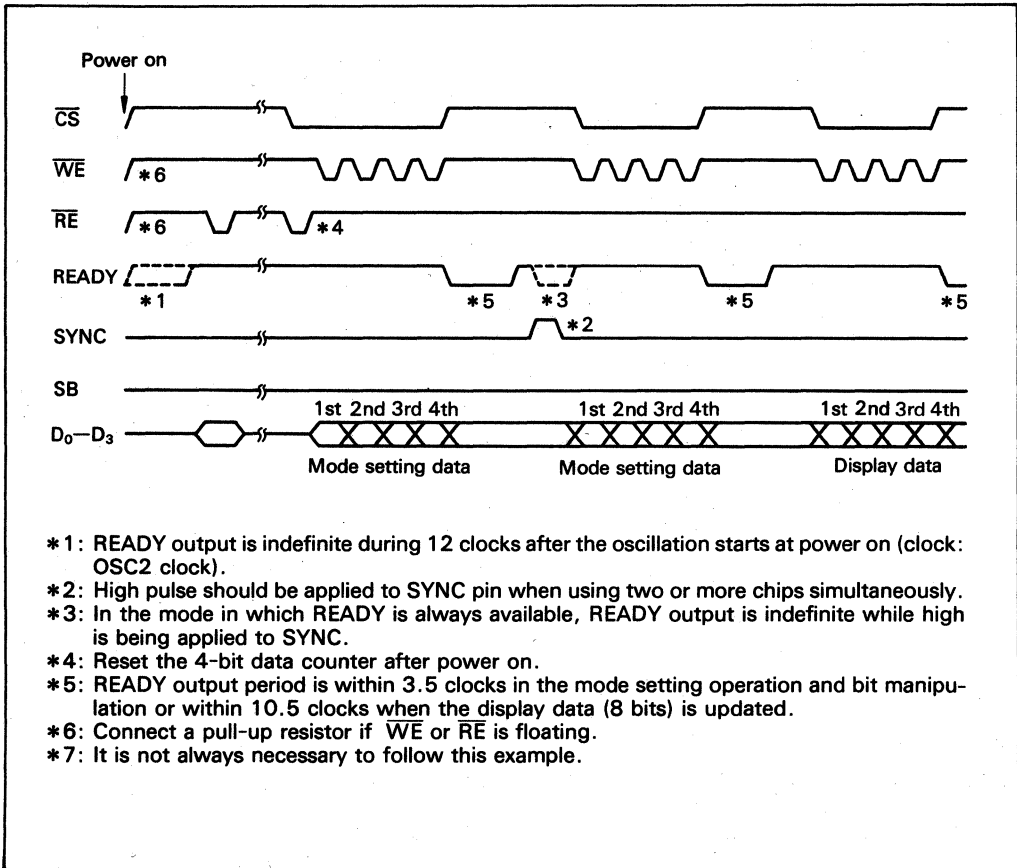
Power on

$\overline{CS}$

$\overline{WE}$ $*6$

$\overline{RE}$ $*6$ $*4$

READY $*1$ $*5$ $*3$ $*5$ $*5$

SYNC $*2$

SB

$D_0$—$D_3$

1st 2nd 3rd 4th 1st 2nd 3rd 4th 1st 2nd 3rd 4th

Mode setting data Mode setting data Display data

$*1$: READY output is indefinite during 12 clocks after the oscillation starts at power on (clock: OSC2 clock).
$*2$: High pulse should be applied to SYNC pin when using two or more chips simultaneously.
$*3$: In the mode in which READY is always available, READY output is indefinite while high is being applied to SYNC.
$*4$: Reset the 4-bit data counter after power on.
$*5$: READY output period is within 3.5 clocks in the mode setting operation and bit manipulation or within 10.5 clocks when the display data (8 bits) is updated.
$*6$: Connect a pull-up resistor if $\overline{WE}$ or $\overline{RE}$ is floating.
$*7$: It is not always necessary to follow this example.